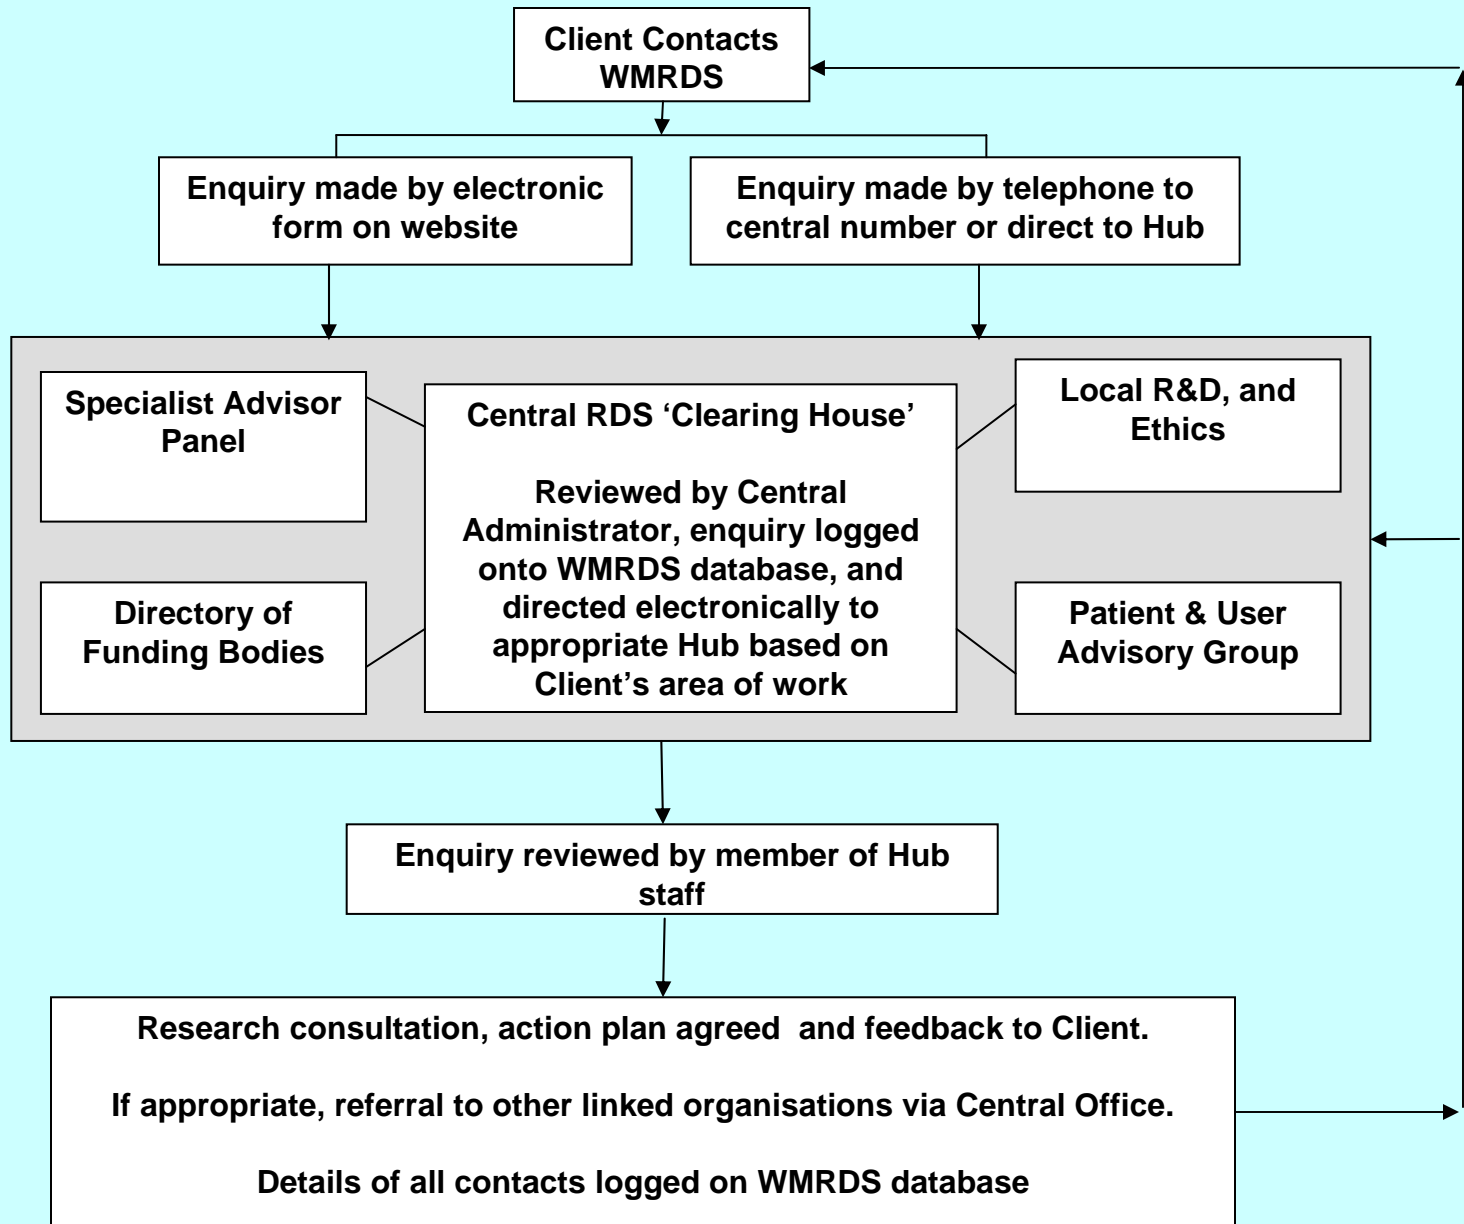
Client Contacts WMRDS

Enquiry made by electronic form on website

Enquiry made by telephone to central number or direct to Hub

Specialist Advisor Panel

Central RDS ‘Clearing House’

Reviewed by Central Administrator, enquiry logged onto WMRDS database, and directed electronically to appropriate Hub based on Client’s area of work

Local R&D, and Ethics

Directory of Funding Bodies

Patient & User Advisory Group

Enquiry reviewed by member of Hub staff

Research consultation, action plan agreed and feedback to Client.

If appropriate, referral to other linked organisations via Central Office.

Details of all contacts logged on WMRDS database